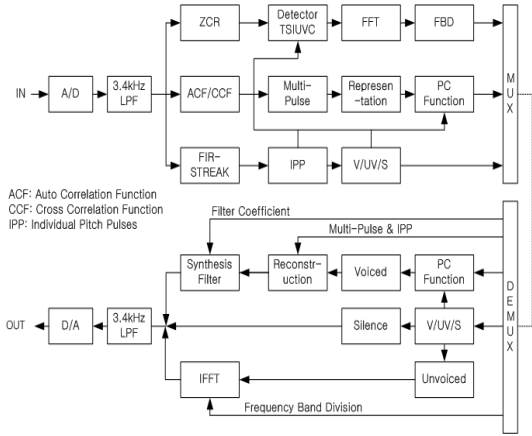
ZCR

Detector TSIUVC

FFT

FBD

IN

A/D

3.4kHz LPF

ACF/CCF

Multi-Pulse

Represen-tation

PC Function

M U X

FIR-STREAK

IPP

V/UV/S

ACF: Auto Correlation Function
CCF: Cross Correlation Function
IPP: Individual Pitch Pulses

Filter Coefficient

Multi-Pulse & IPP

Synthesis Filter

Reconstruction

Voiced

PC Function

OUT

D/A

3.4kHz LPF

Silence

V/UV/S

D E M U X

IFFT

Unvoiced

Frequency Band Division